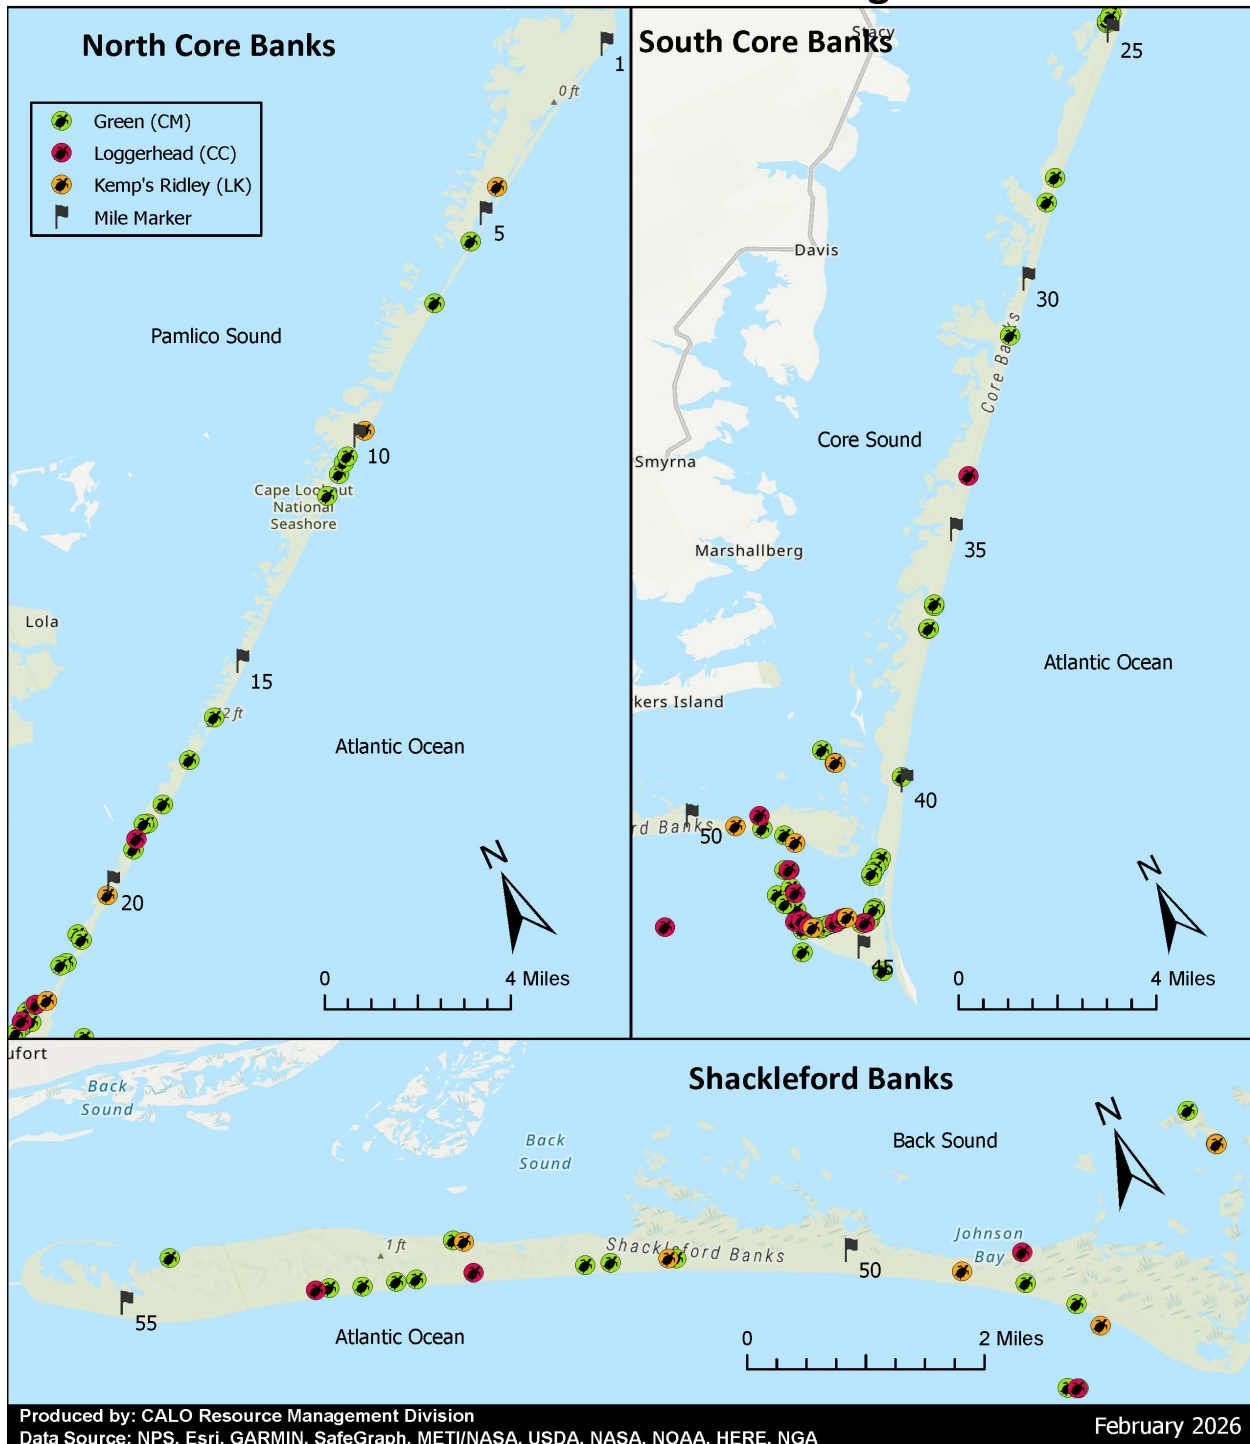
North Core Banks

Green (CM)
Loggerhead (CC)
Kemp's Ridley (LK)
Mile Marker

1
0 ft
5
Pamlico Sound
10
Cape Lookout National Seashore
Lola
15
2 ft
Atlantic Ocean
20
N
0
4 Miles

South Core Banks
Stacy
25
Davis
30
Core Banks
Core Sound
Smyrna
35
Marshallberg
Atlantic Ocean
kers Island
40
rd Banks
50
45
N
0
4 Miles

ufort
Back Sound
Back Sound
Shackleford Banks
Back Sound
N
1 ft
Shackleford Banks
50
Johnson Bay
55
Atlantic Ocean
0
2 Miles

Produced by: CALO Resource Management Division
Data Source: NPS, Esri, GARMIN, SafeGraph, METI/NASA, USDA, NASA, NOAA, HERE, NGA
February 2026